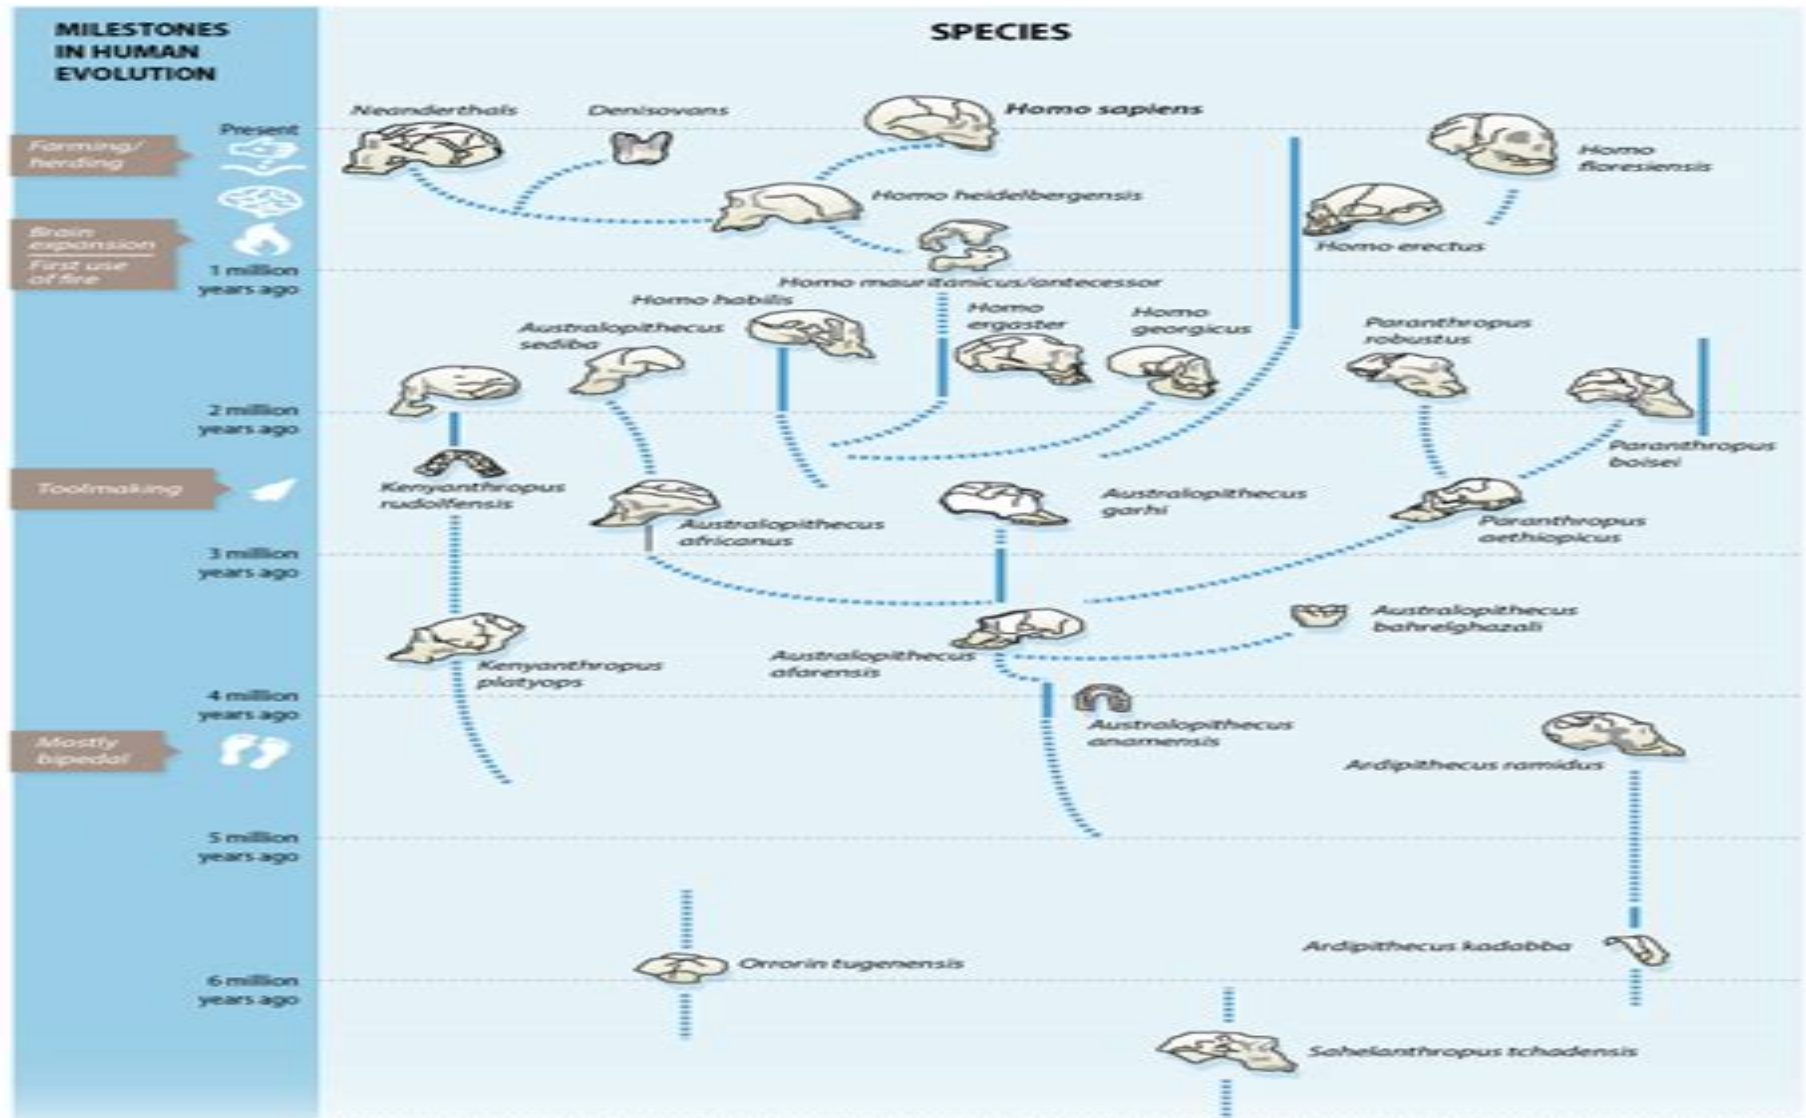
MILESTONES IN HUMAN EVOLUTION

SPECIES

Present

Farming/ herding

Brain expansion

First use of fire

1 million years ago

2 million years ago

Toolmaking

3 million years ago

4 million years ago

Mostly bipedal

5 million years ago

6 million years ago

Neanderthals

Denisovans

Homo sapiens

Homo floresiensis

Homo heidelbergensis

Homo erectus

Homo mauritanicus/antecessor

Homo habilis

Australopithecus sediba

Homo ergaster

Homo georgicus

Paranthropus robustus

Paranthropus boisei

Kenyanthropus rudolfensis

Australopithecus africanus

Australopithecus garhi

Paranthropus aethiopicus

Australopithecus bahrelghazali

Kenyanthropus platyops

Australopithecus afarensis

Australopithecus anamensis

Ardipithecus ramidus

Ardipithecus kadabba

Orrorin tugenensis

Sahelanthropus tchadensis